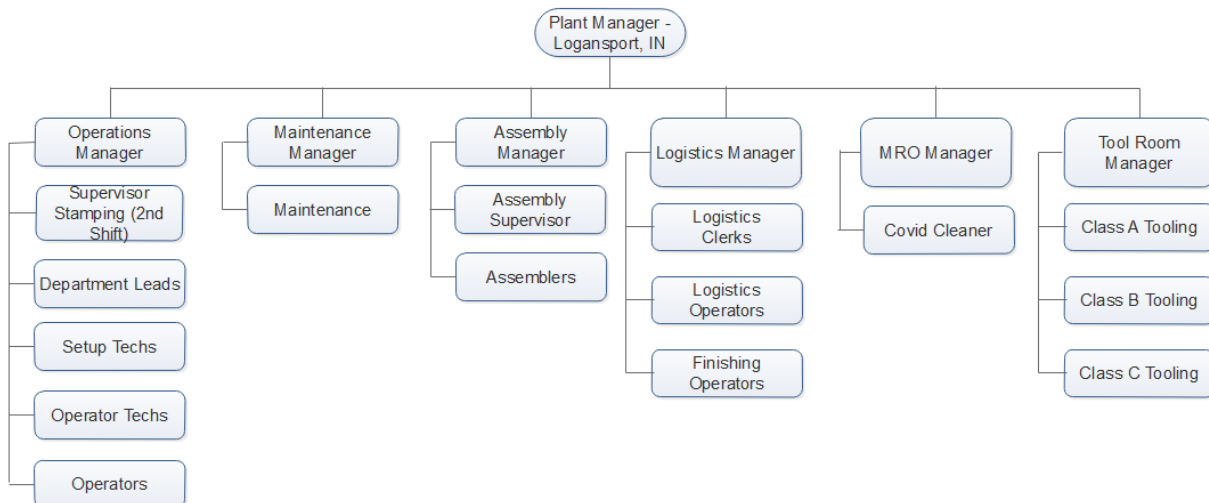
Plant Manager - Logansport, IN

Operations Manager

Supervisor Stamping (2nd Shift)

Department Leads

Setup Techs

Operator Techs

Operators

Maintenance Manager

Maintenance

Assembly Manager

Assembly Supervisor

Assemblers

Logistics Manager

Logistics Clerks

Logistics Operators

Finishing Operators

MRO Manager

Covid Cleaner

Tool Room Manager

Class A Tooling

Class B Tooling

Class C Tooling